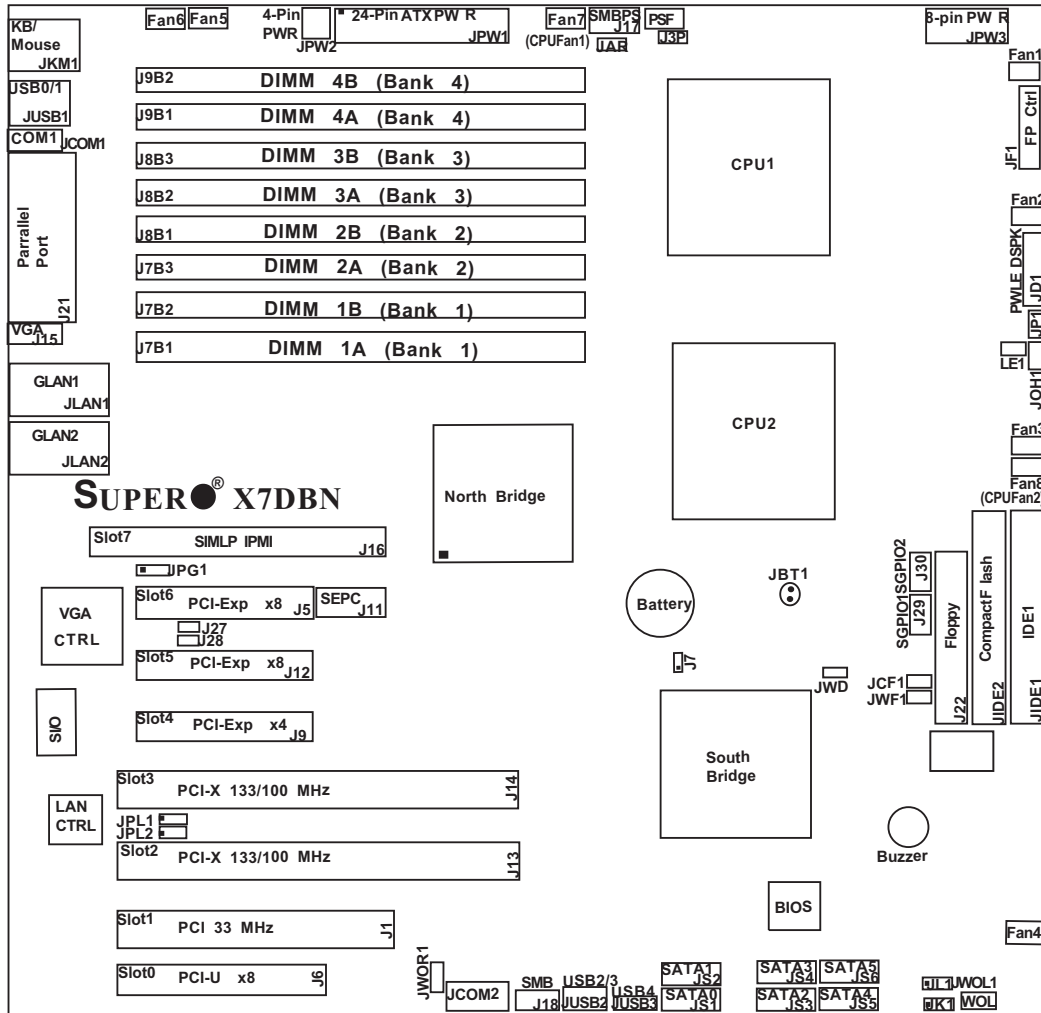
KB/ Mouse JKM1
Fan6 Fan5
4-Pin PWR JPW2
24-Pin ATX PW R JPW1
Fan7 (CPUFan1)
SMBPS J17
JAR
PSF J3P
8-pin PW R JPW3
Fan1
USB0/1 JUSB1
COM1 JCOM1
Parallel Port J21
VGA J15
J9B2 DIMM 4B (Bank 4)
J9B1 DIMM 4A (Bank 4)
J8B3 DIMM 3B (Bank 3)
J8B2 DIMM 3A (Bank 3)
J8B1 DIMM 2B (Bank 2)
J7B3 DIMM 2A (Bank 2)
J7B2 DIMM 1B (Bank 1)
J7B1 DIMM 1A (Bank 1)
CPU1
JF1 FP Ctrl
Fan2
PWLE DSPK JD1
JP1
LE1
JOH1
CPU2
Fan3
Fan8 (CPUFan2)
GLAN1 JLAN1
GLAN2 JLAN2
SUPER® X7DBN
North Bridge
Slot7 SIMLP IPMI J16
JPG1
Slot6 PCI-Exp x8 J5
SEPC J11
J27
J28
VGA CTRL
Battery
JBT1
SGPIO1 J29
SGPIO2 J30
Floppy J22
CompactF lash
IDE1
JIDE2
JIDE1
Slot5 PCI-Exp x8 J12
J7
JWD
JCF1
JWF1
SIO
Slot4 PCI-Exp x4 J9
South Bridge
Slot3 PCI-X 133/100 MHz J14
LAN CTRL
JPL1
JPL2
Slot2 PCI-X 133/100 MHz J13
Buzzer
BIOS
Slot1 PCI 33 MHz J1
Fan4
Slot0 PCI-U x8 J6
JWOR1
JCOM2
SMB J18
USB2/3 JUSB2
USB4 JUSB3
SATA1 JS2
SATA0 JS1
SATA3 JS4
SATA2 JS3
SATA5 JS6
SATA4 JS5
JL1
JWOL1
JK1
WOL